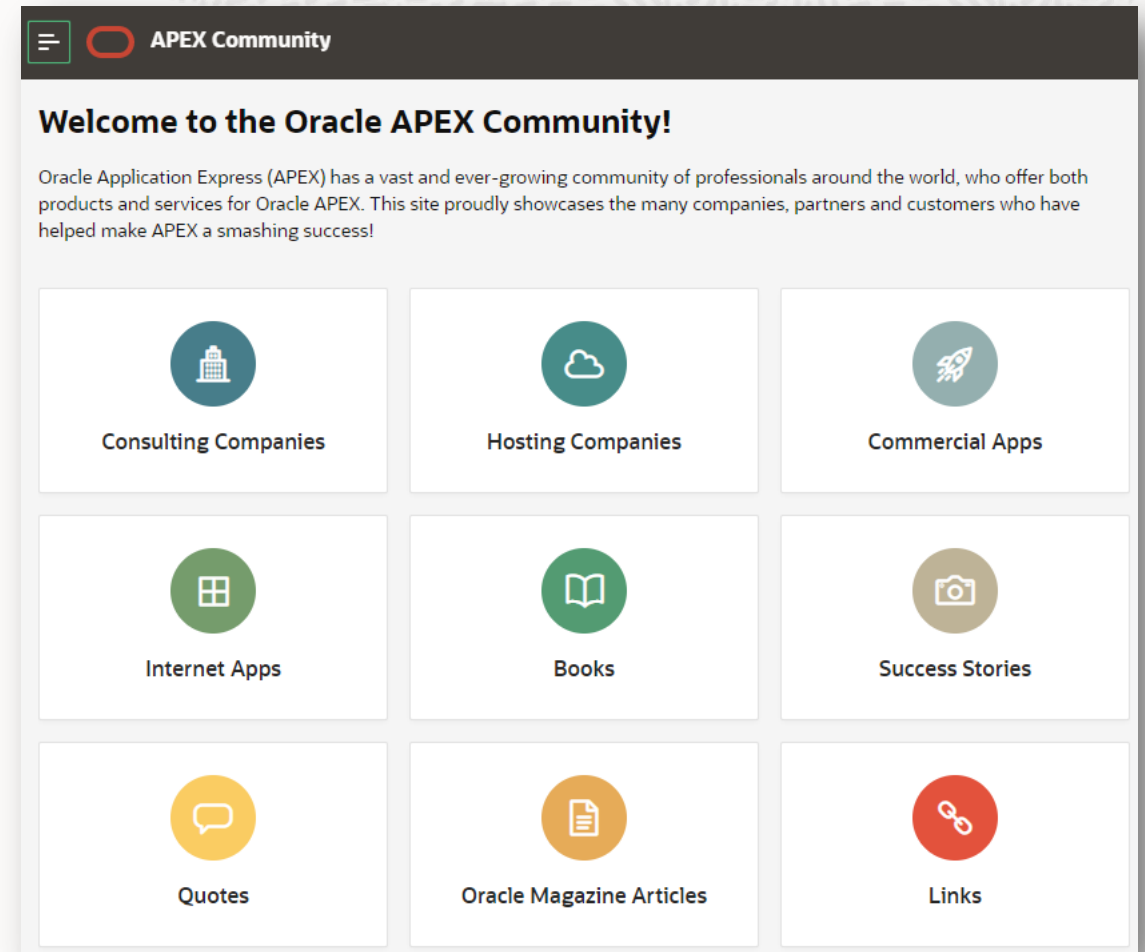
APEX Community

Welcome to the Oracle APEX Community!

Oracle Application Express (APEX) has a vast and ever-growing community of professionals around the world, who offer both products and services for Oracle APEX. This site proudly showcases the many companies, partners and customers who have helped make APEX a smashing success!

Consulting Companies

Hosting Companies

Commercial Apps

Internet Apps

Books

Success Stories

Quotes

Oracle Magazine Articles

Links